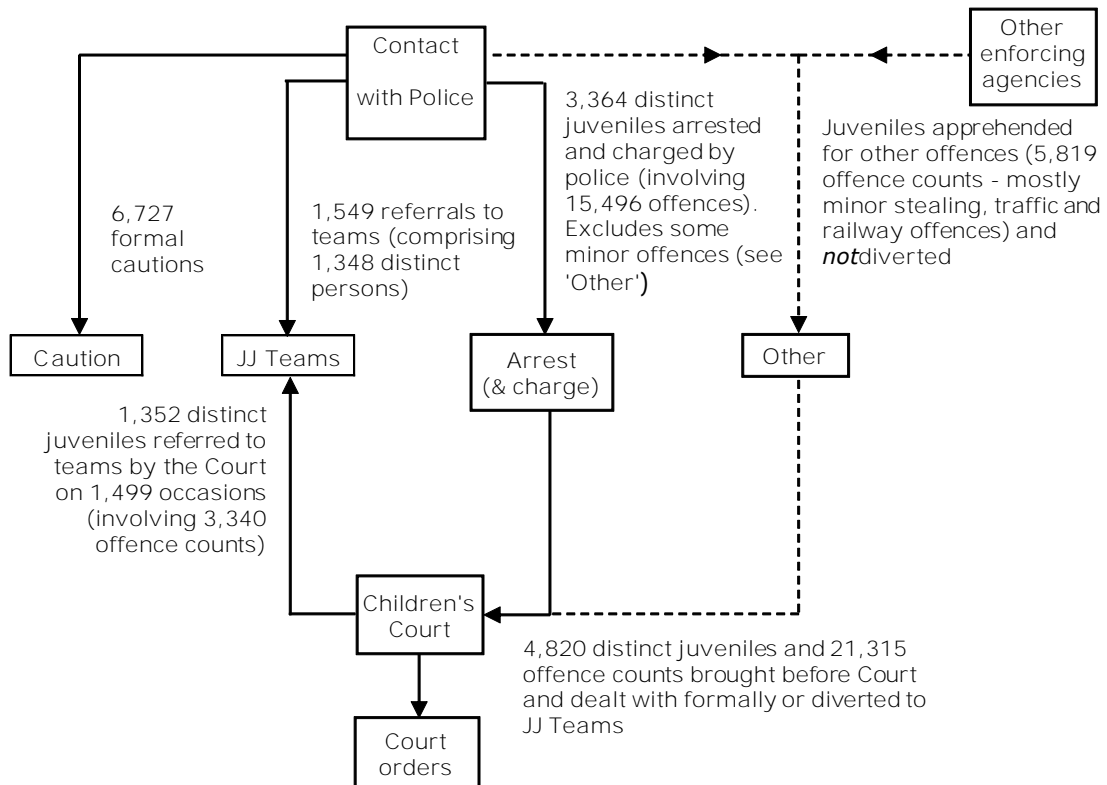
Contact with Police

Other enforcing agencies

6,727 formal cautions

1,549 referrals to teams (comprising 1,348 distinct persons)

3,364 distinct juveniles arrested and charged by police (involving 15,496 offences). Excludes some minor offences (see 'Other')

Juveniles apprehended for other offences (5,819 offence counts - mostly minor stealing, traffic and railway offences) and *not*diverted

Caution

JJ Teams

Arrest (& charge)

Other

1,352 distinct juveniles referred to teams by the Court on 1,499 occasions (involving 3,340 offence counts)

Children's Court

4,820 distinct juveniles and 21,315 offence counts brought before Court and dealt with formally or diverted to JJ Teams

Court orders